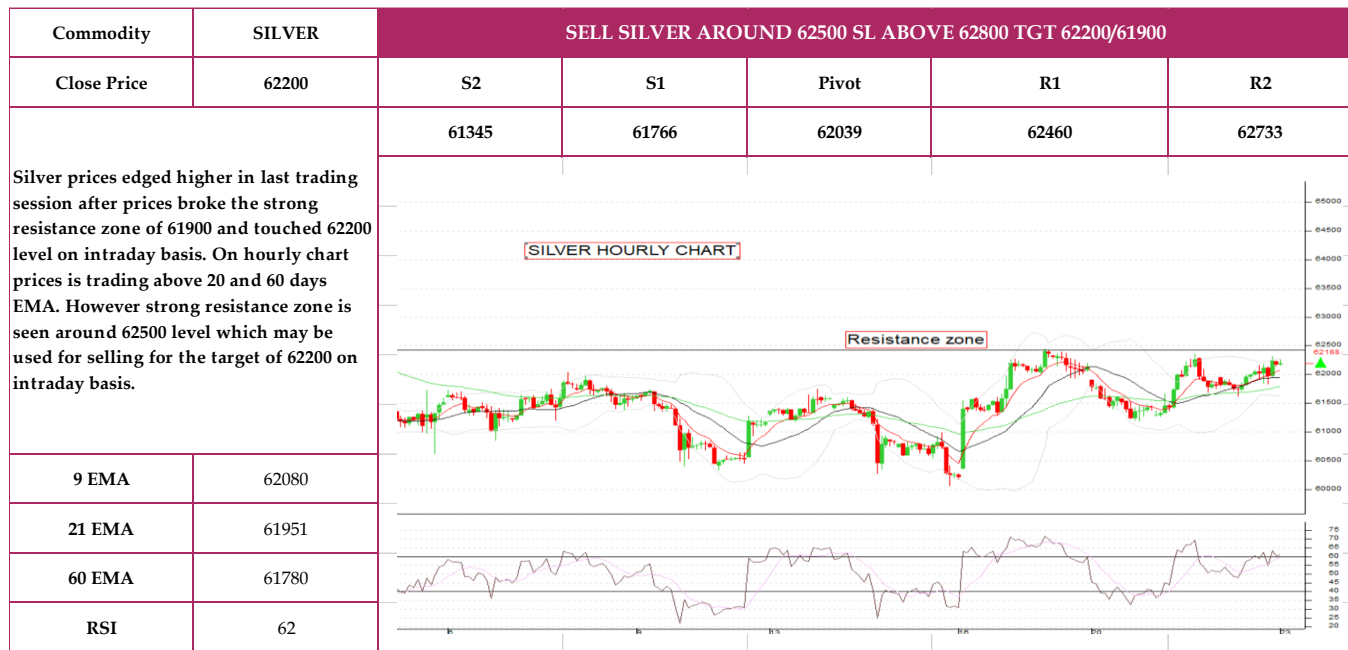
| Commodity | SILVER | SELL SILVER AROUND 62500 SL ABOVE 62800 TGT 62200/61900 | | | | |
|---|---|---|---|---|---|---|
| Close Price | 62200 | S2 | S1 | Pivot | R1 | R2 |
| | | 61345 | 61766 | 62039 | 62460 | 62733 |

Silver prices edged higher in last trading session after prices broke the strong resistance zone of 61900 and touched 62200 level on intraday basis. On hourly chart prices is trading above 20 and 60 days EMA. However strong resistance zone is seen around 62500 level which may be used for selling for the target of 62200 on intraday basis.

SILVER HOURLY CHART

Resistance zone

65000
64500
64000
63500
63000
62500
62188
62000
61500
61000
60500
60000

75
70
65
60
55
50
45
40
35
30
25
20

| 9 EMA | 62080 |
|---|---|
| 21 EMA | 61951 |
| 60 EMA | 61780 |
| RSI | 62 |